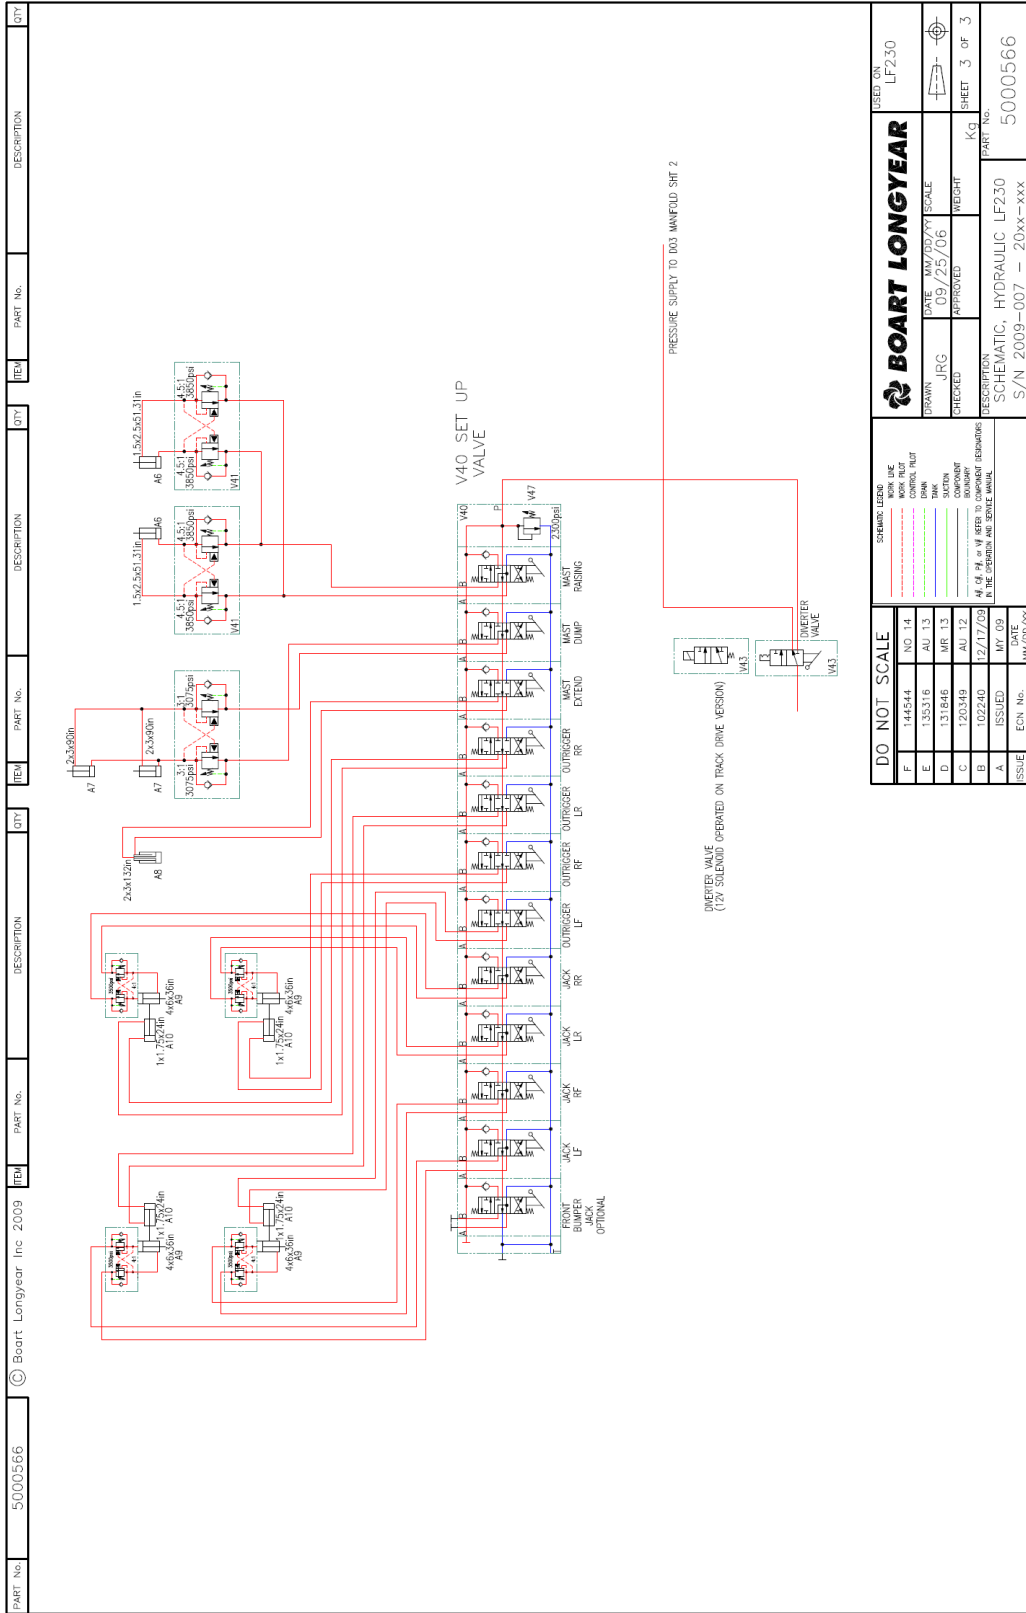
QTY
DESCRIPTION
PART No.
ITEM
QTY
DESCRIPTION
PART No.
ITEM
QTY
DESCRIPTION
PART No.
ITEM
© Boart Longyear Inc 2009
5000566
PART No.

USED ON
LF230
BOART LONGYEAR
DRAWN JRG
DATE MM/DD/YY 09/25/06
SCALE
CHECKED
APPROVED
WEIGHT Kg
SHEET 3 OF 3
DESCRIPTION
SCHEMATIC, HYDRAULIC LF230
S/N 2009-007 — 20xx-xxx
PART No.
5000566

SCHEMATIC LEGEND
WORK LINE
WORK PILOT
CONTROL PILOT
DRAIN
TANK
SUCTION
COMPONENT BOUNDARY
All C#, P#, or V# REFER TO COMPONENT DESIGNATORS IN THE OPERATION AND SERVICE MANUAL

DO NOT SCALE

| | | | |
|---|---|---|---|
| F | 144544 | NO 14 | |
| E | 135316 | AU 13 | |
| D | 131846 | MR 13 | |
| C | 120349 | AU 12 | |
| B | 102240 | 12/17/09 | |
| A | ISSUED | MY 09 | |
| ISSUE | ECN No. | DATE | |

PRESSURE SUPPLY TO D03 MANIFOLD SHT 2
V40 SET UP VALVE
V40
V47
P
2300psi
MAST RAISING
MAST DUMP
MAST EXTEND
OUTRIGGER RR
OUTRIGGER LR
OUTRIGGER RF
OUTRIGGER LF
JACK RR
JACK LR
JACK RF
JACK LF
FRONT BUMPER JACK OPTIONAL
DIVERTER VALVE
V43
V43
DIVERTER VALVE (12V SOLENOID OPERATED ON TRACK DRIVE VERSION)

4.5:1 3850psi
4.5:1 3850psi
V41
1.5x2.5x51.31in
A6
A6
1.5x2.5x51.31in
4.5:1 3850psi
4.5:1 3850psi
V41
3:1 3075psi
3:1 3075psi
2x3x90in
A7
2x3x90in
A7
2x3x132in
A8
4x6x36in A9
1x1.75x24in A10
4x6x36in A9
1x1.75x24in A10
1x1.75x24in A10
4x6x36in A9
1x1.75x24in A10
4x6x36in A9